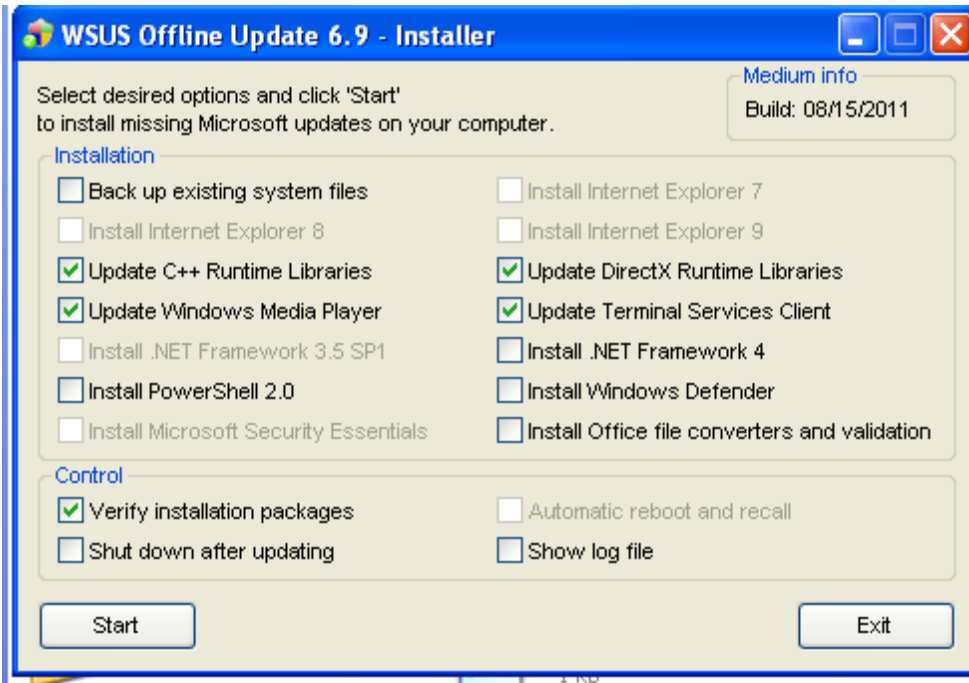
WSUS Offline Update 6.9 - Installer

Select desired options and click 'Start' to install missing Microsoft updates on your computer.

Medium info
Build: 08/15/2011

Installation
Back up existing system files
Install Internet Explorer 7
Install Internet Explorer 8
Install Internet Explorer 9
Update C++ Runtime Libraries
Update DirectX Runtime Libraries
Update Windows Media Player
Update Terminal Services Client
Install .NET Framework 3.5 SP1
Install .NET Framework 4
Install PowerShell 2.0
Install Windows Defender
Install Microsoft Security Essentials
Install Office file converters and validation

Control
Verify installation packages
Automatic reboot and recall
Shut down after updating
Show log file

Start
Exit